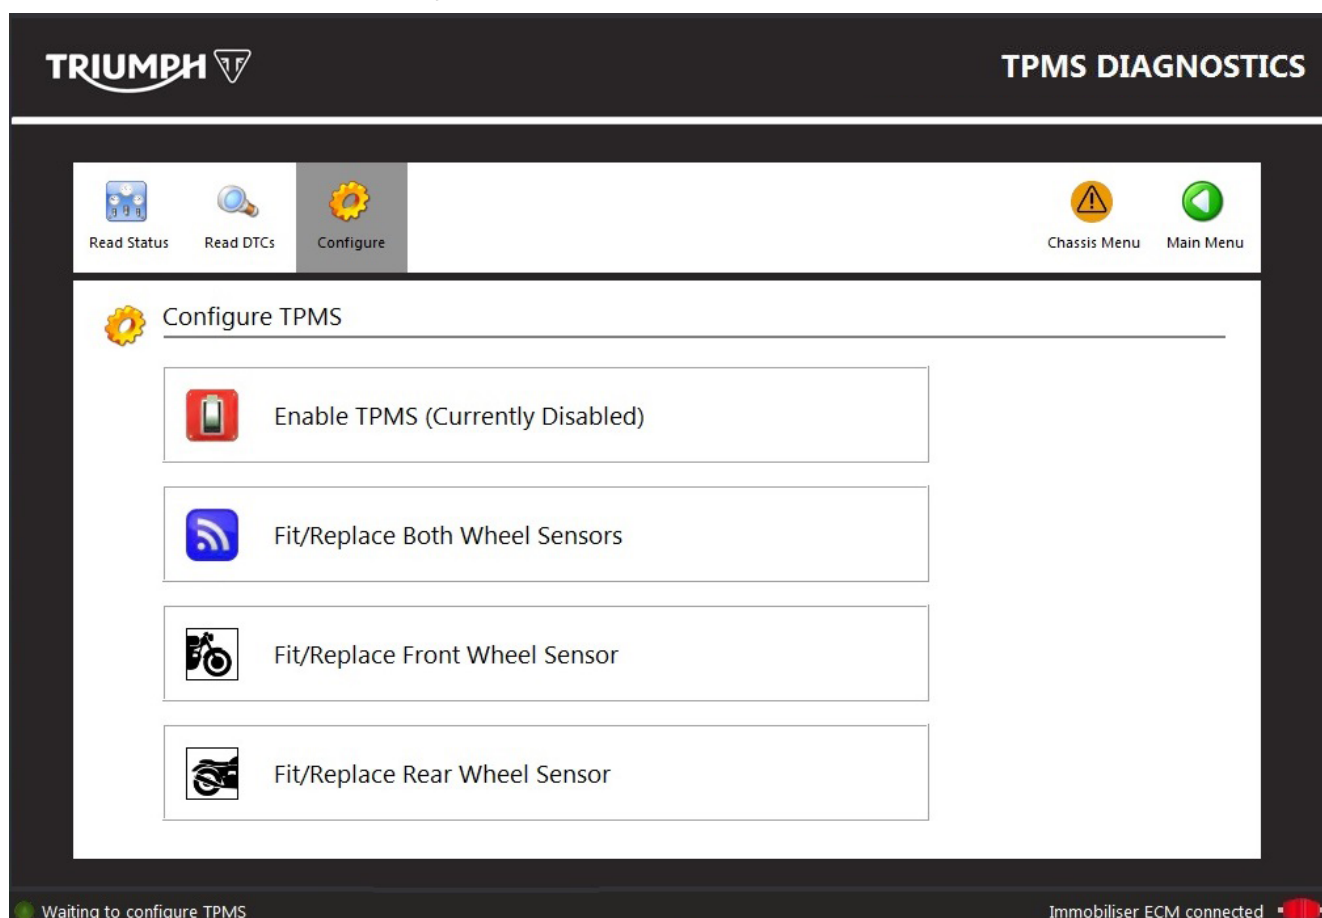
TRIUMPH

TPMS DIAGNOSTICS

Read Status
Read DTCs
Configure

Chassis Menu
Main Menu

Configure TPMS

Enable TPMS (Currently Disabled)

Fit/Replace Both Wheel Sensors

Fit/Replace Front Wheel Sensor

Fit/Replace Rear Wheel Sensor

Waiting to configure TPMS

Immobiliser ECM connected